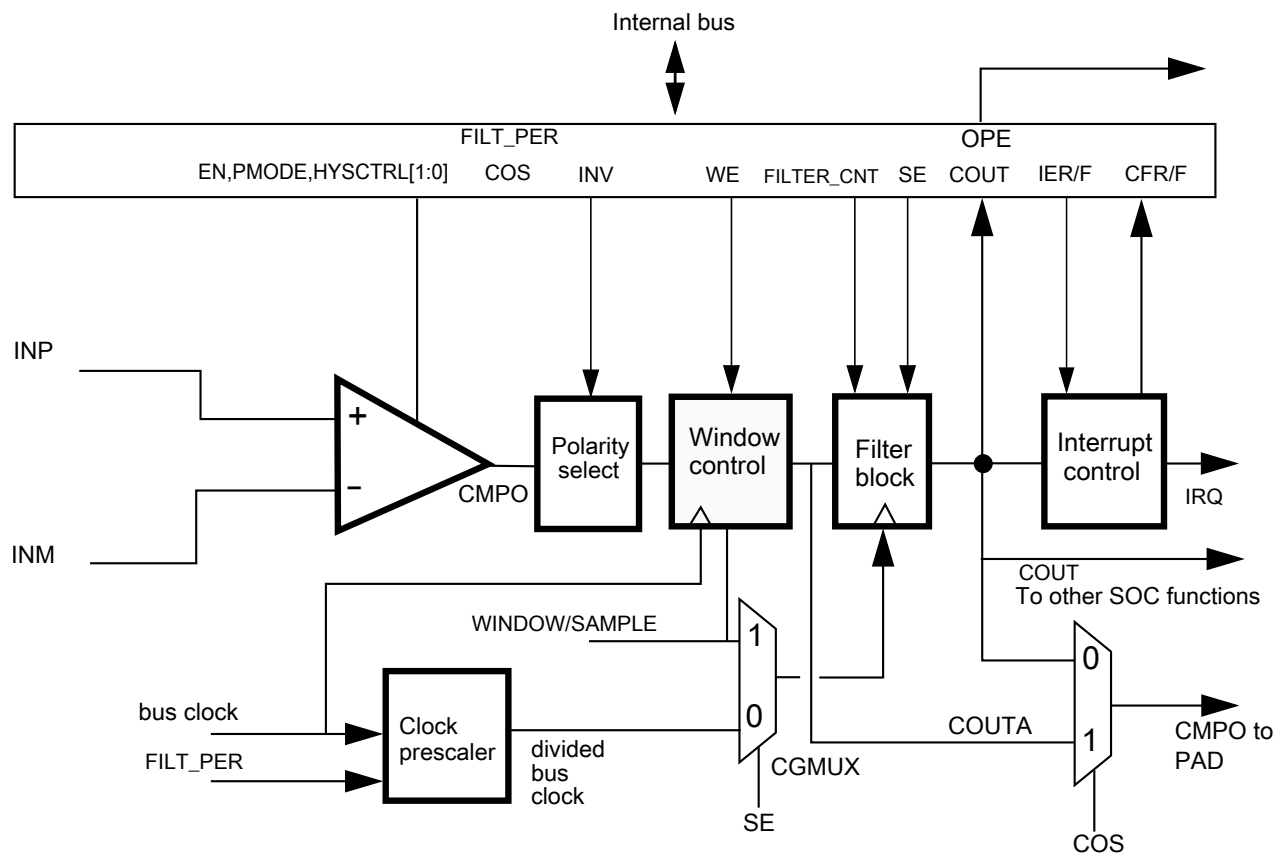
Internal bus

FILT_PER

OPE

EN,PMODE,HYSCTRL[1:0] COS INV WE FILTER_CNT SE COUT IER/F CFR/F

INP

+

–

INM

CMPO

Polarity select

Window control

Filter block

Interrupt control

IRQ

COUT
To other SOC functions

WINDOW/SAMPLE

1

0

CGMUX

SE

bus clock

FILT_PER

Clock prescaler

divided bus clock

COUTA

0

1

CMPO to PAD

COS